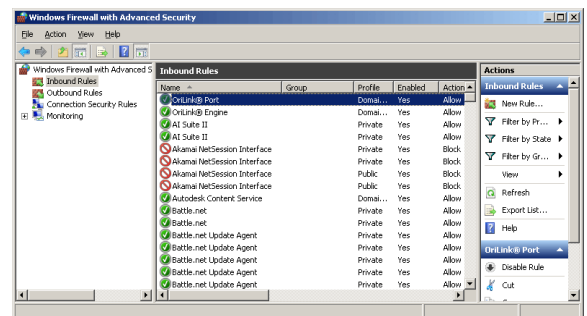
Windows Firewall with Advanced Security

File Action View Help

Windows Firewall with Advanced S
Inbound Rules
Outbound Rules
Connection Security Rules
Monitoring

Inbound Rules

| Name | Group | Profile | Enabled | Action |
|---|---|---|---|---|
| OriLink® Port | | Domai... | Yes | Allow |
| OriLink® Engine | | Domai... | Yes | Allow |
| AI Suite II | | Private | Yes | Allow |
| AI Suite II | | Private | Yes | Allow |
| Akamai NetSession Interface | | Private | Yes | Block |
| Akamai NetSession Interface | | Private | Yes | Block |
| Akamai NetSession Interface | | Public | Yes | Block |
| Akamai NetSession Interface | | Public | Yes | Allow |
| Autodesk Content Service | | Domai... | Yes | Allow |
| Battle.net | | Private | Yes | Allow |
| Battle.net | | Private | Yes | Allow |
| Battle.net Update Agent | | Private | Yes | Allow |
| Battle.net Update Agent | | Private | Yes | Allow |
| Battle.net Update Agent | | Private | Yes | Allow |
| Battle.net Update Agent | | Private | Yes | Allow |

Actions

Inbound Rules
New Rule...
Filter by Pr...
Filter by State
Filter by Gr...
View
Refresh
Export List...
Help

OriLink® Port
Disable Rule
Cut